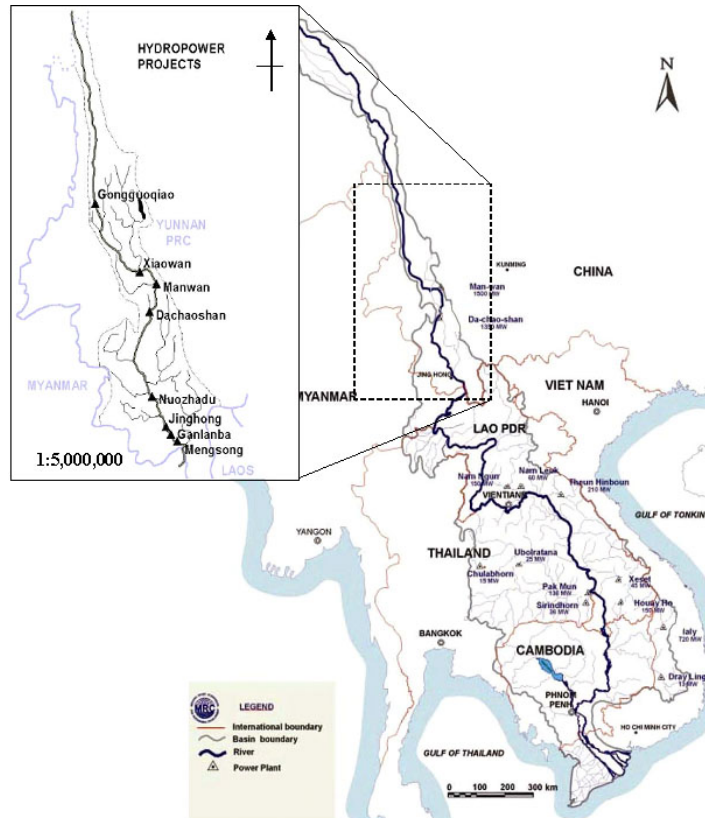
HYDROPOWER PROJECTS

Gongguoqiao
YUNNAN PRC
Xiaowan
Manwan
Dachaoshan
MYANMAR
Nuozhadu
Jinghong
Ganlanba
Mengsong
LAOS
1:5,000,000

N

KUNMING
CHINA
Man-wan 1500 MW
Da-chao-shan 1350 MW
JING HONG
MYANMAR
VIET NAM
HANOI
LAO PDR
Nam Ngum 150 MW
Nam Leuk 60 MW
Theun Hinboun 210 MW
VIENTIANE
GULF OF TONKIN
YANGON
THAILAND
Ubolratana 25 MW
Chulabhorn 15 MW
Pak Mun 136 MW
Sirindhorn 36 MW
Xeset 45 MW
Houay Ho 150 MW
Ialy 720 MW
BANGKOK
CAMBODIA
Dray Ling 12 MW
PHNOM PENH
HO CHI MINH CITY
GULF OF THAILAND

MRC
LEGEND
International boundary
Basin boundary
River
Power Plant

0 100 200 300 km